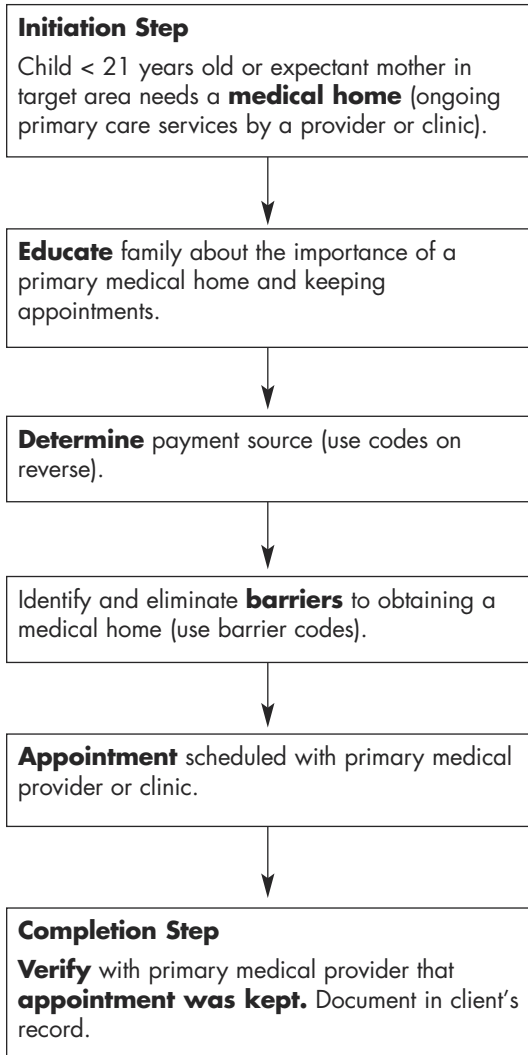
**Initiation Step**

Child < 21 years old or expectant mother in target area needs a **medical home** (ongoing primary care services by a provider or clinic).

**Educate** family about the importance of a primary medical home and keeping appointments.

**Determine** payment source (use codes on reverse).

Identify and eliminate **barriers** to obtaining a medical home (use barrier codes).

**Appointment** scheduled with primary medical provider or clinic.

**Completion Step**

**Verify** with primary medical provider that **appointment was kept.** Document in client's record.